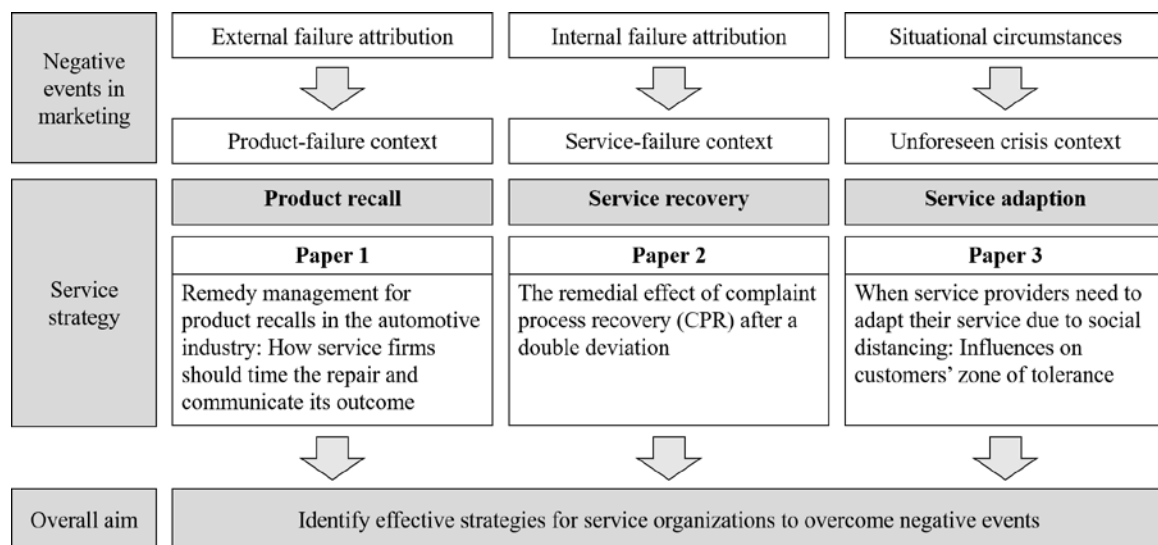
Negative events in marketing

External failure attribution

Product-failure context

Internal failure attribution

Service-failure context

Situational circumstances

Unforeseen crisis context

Service strategy

**Product recall**

**Paper 1**

Remedy management for product recalls in the automotive industry: How service firms should time the repair and communicate its outcome

**Service recovery**

**Paper 2**

The remedial effect of complaint process recovery (CPR) after a double deviation

**Service adaption**

**Paper 3**

When service providers need to adapt their service due to social distancing: Influences on customers' zone of tolerance

Overall aim

Identify effective strategies for service organizations to overcome negative events